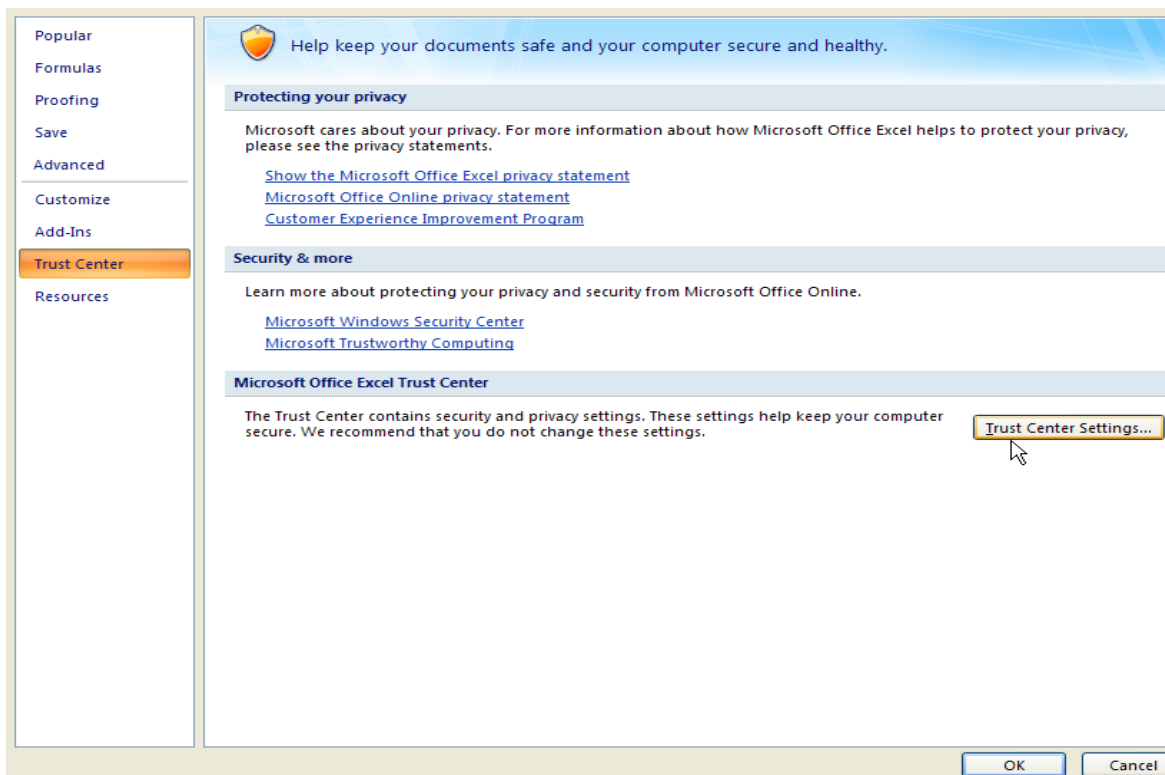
Popular
Formulas
Proofing
Save
Advanced
Customize
Add-Ins
Trust Center
Resources

Help keep your documents safe and your computer secure and healthy.

Protecting your privacy

Microsoft cares about your privacy. For more information about how Microsoft Office Excel helps to protect your privacy, please see the privacy statements.

Show the Microsoft Office Excel privacy statement
Microsoft Office Online privacy statement
Customer Experience Improvement Program

Security & more

Learn more about protecting your privacy and security from Microsoft Office Online.

Microsoft Windows Security Center
Microsoft Trustworthy Computing

Microsoft Office Excel Trust Center

The Trust Center contains security and privacy settings. These settings help keep your computer secure. We recommend that you do not change these settings.

Trust Center Settings...

OK
Cancel